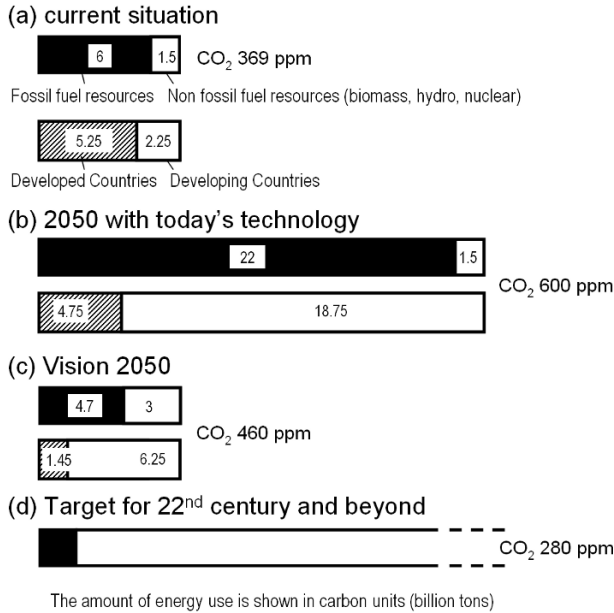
(a) current situation

6 | 1.5

$CO_2$ 369 ppm

Fossil fuel resources   Non fossil fuel resources (biomass, hydro, nuclear)

5.25 | 2.25

Developed Countries   Developing Countries

(b) 2050 with today's technology

22 | 1.5

$CO_2$ 600 ppm

4.75 | 18.75

(c) Vision 2050

4.7 | 3

$CO_2$ 460 ppm

1.45 | 6.25

(d) Target for 22$^{nd}$ century and beyond

$CO_2$ 280 ppm

The amount of energy use is shown in carbon units (billion tons)